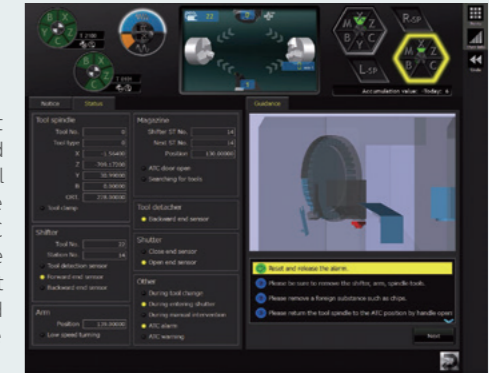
Notice Status

Tool spindle
Tool No. 0
Tool type 0
X -1.50400
Z 700.17300
Y 30.44000
B 0.00000
C(C) 230.00000
Tool clamp

Shifter
Tool No. 22
Station No. 14
Tool detection sensor
Forward end sensor
Backward end sensor

Arm
Position 120.00000
Low speed turning

Magazine
Shifter ST No. 14
Next ST No. 14
Position 130.00000
ATC door open
Searching for tools

Tool detacher
Backward end sensor

Shutter
Close end sensor
Open end sensor

Other
During tool change
During entering shutter
During manual intervention
ATC alarm
ATC warning

Guidance

Reset and release the alarm.
Please be sure to remove the shifter, arm, spindle tools.
Please remove a foreign substance such as chips.
Please return the tool spindle to the ATC position by handle oper

Next

R-SP
L-SP
Accumulation value: (Today) 6